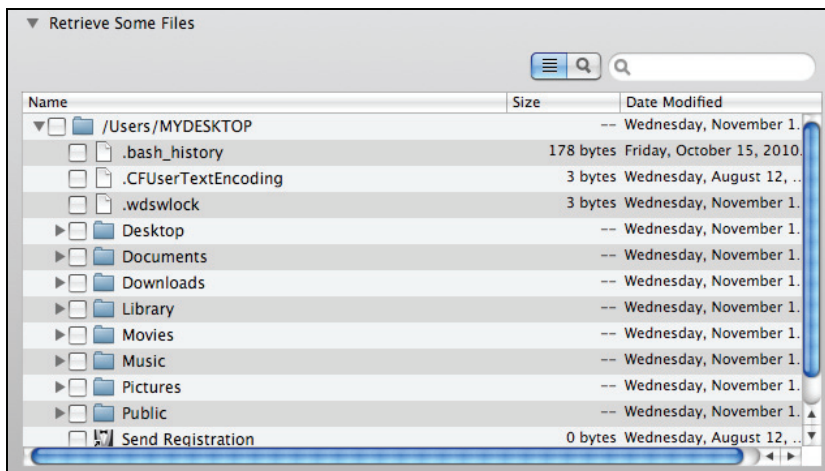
Retrieve Some Files

| Name | Size | Date Modified |
|---|---|---|
| /Users/MYDESKTOP | -- | Wednesday, November 1. |
| .bash_history | 178 bytes | Friday, October 15, 2010, |
| .CFUserTextEncoding | 3 bytes | Wednesday, August 12, . |
| .wdswlock | 3 bytes | Wednesday, November 1. |
| Desktop | -- | Wednesday, November 1. |
| Documents | -- | Wednesday, November 1. |
| Downloads | -- | Wednesday, November 1. |
| Library | -- | Wednesday, November 1. |
| Movies | -- | Wednesday, November 1. |
| Music | -- | Wednesday, November 1. |
| Pictures | -- | Wednesday, November 1. |
| Public | -- | Wednesday, November 1. |
| Send Registration | 0 bytes | Wednesday, August 12, . |